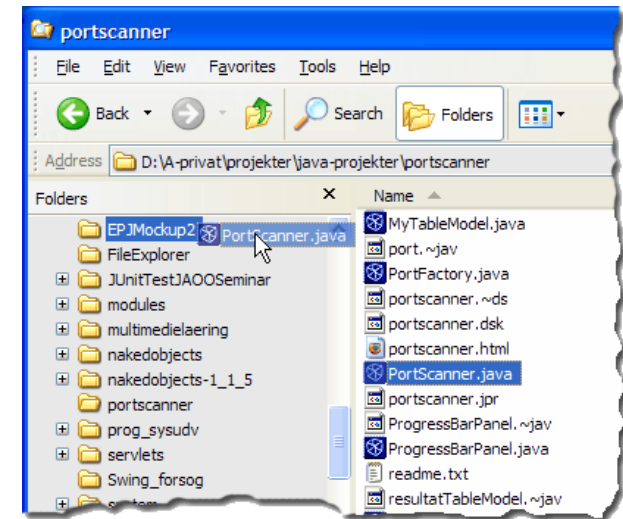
portscanner

File Edit View Favorites Tools Help

Back Search Folders

Address D:\A-privat\projekter\java-projekter\portscanner

Folders ×

EPJMockup2 PortScanner.java
FileExplorer
JUnitTestJAOOSeminar
modules
multimedielaering
nakedobjects
nakedobjects-1_1_5
portscanner
prog_sysudv
servlets
Swing_forsog
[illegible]

Name

MyTableModel.java
port.~jav
PortFactory.java
portscanner.~ds
portscanner.dsk
portscanner.html
PortScanner.java
portscanner.jpr
ProgressBarPanel.~jav
ProgressBarPanel.java
readme.txt
resultatTableModel.~jav